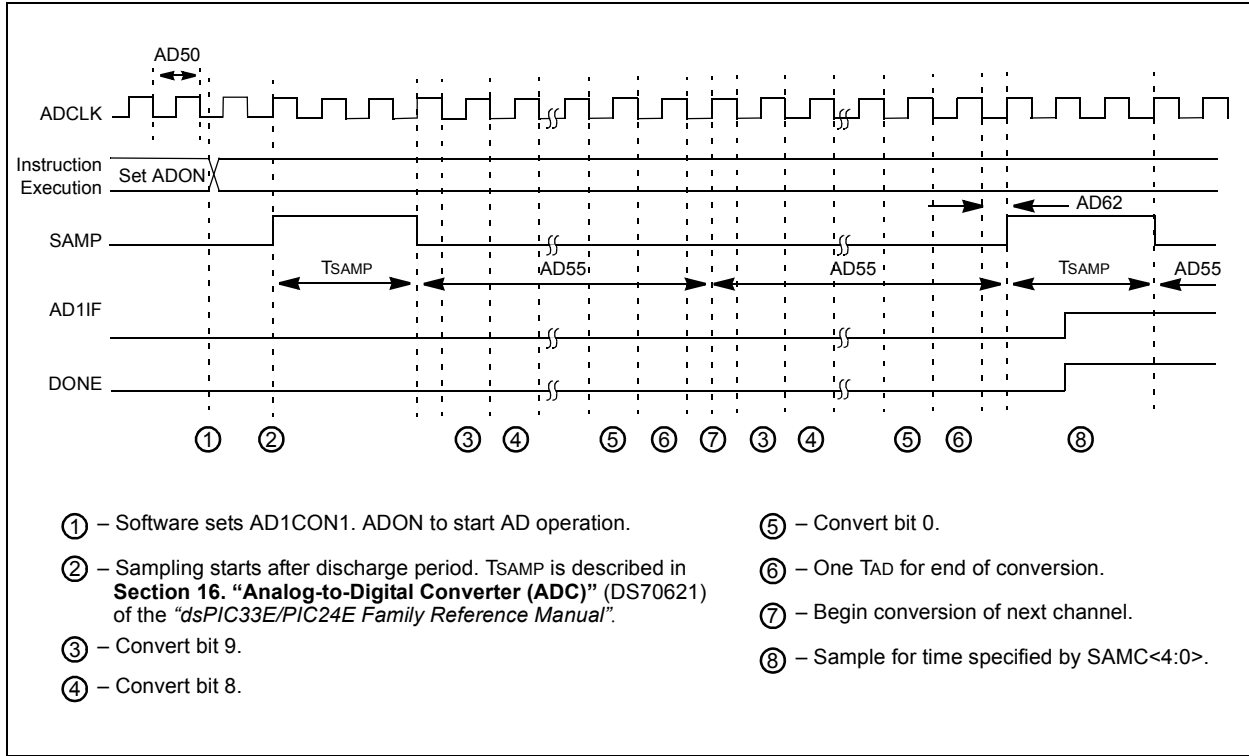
AD50

ADCLK

Instruction Execution

Set ADON

AD62

SAMP

TSAMP

AD55

AD55

TSAMP

AD55

AD1IF

DONE

① ② ③ ④ ⑤ ⑥ ⑦ ③ ④ ⑤ ⑥ ⑧

① – Software sets AD1CON1. ADON to start AD operation.

② – Sampling starts after discharge period. TSAMP is described in **Section 16. "Analog-to-Digital Converter (ADC)"** (DS70621) of the *"dsPIC33E/PIC24E Family Reference Manual"*.

③ – Convert bit 9.

④ – Convert bit 8.

⑤ – Convert bit 0.

⑥ – One TAD for end of conversion.

⑦ – Begin conversion of next channel.

⑧ – Sample for time specified by SAMC<4:0>.